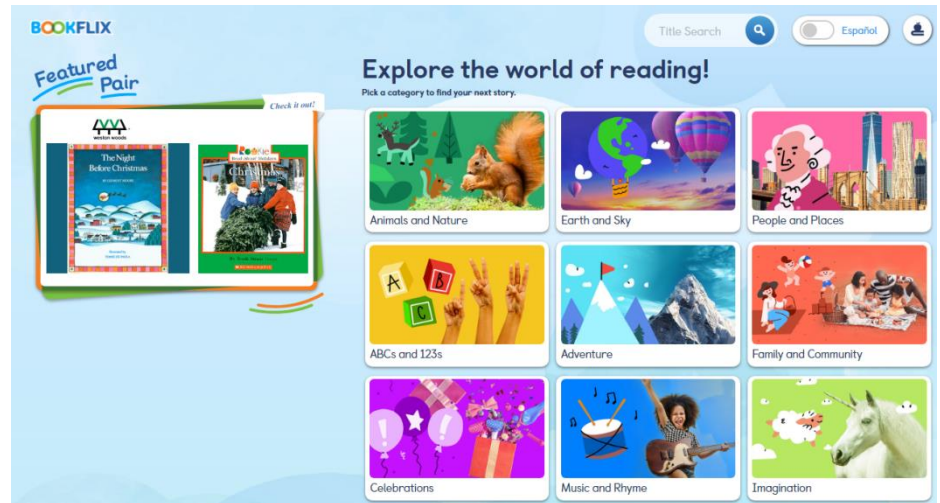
BOOKFLIX

Title Search

Español

Featured Pair

Check it out!

weston woods

The Night Before Christmas

Rookie Read-About Holidays

Christmas

SCHOLASTIC

Explore the world of reading!

Pick a category to find your next story.

A B C

Animals and Nature

Earth and Sky

People and Places

ABCs and 123s

Adventure

Family and Community

Celebrations

Music and Rhyme

Imagination